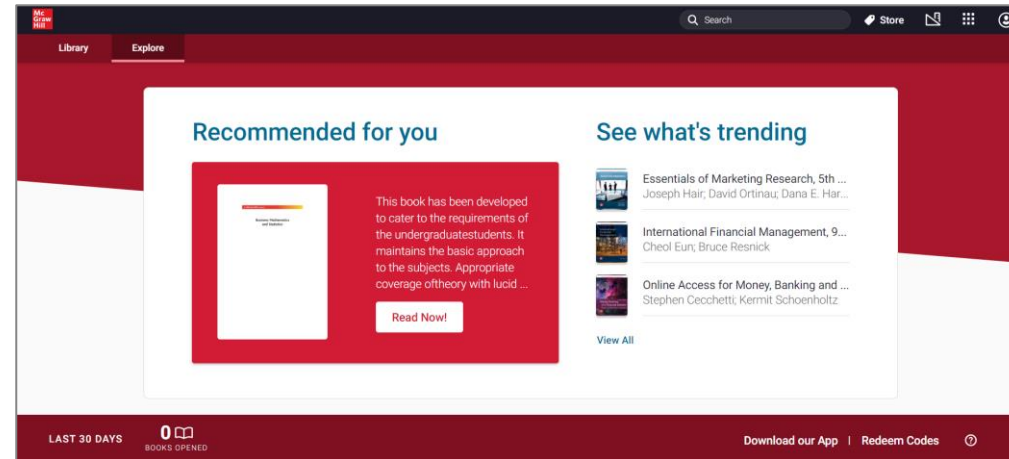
Mc Graw Hill

Search

Store

Library

Explore

Recommended for you

Business Mathematics and Statistics

This book has been developed to cater to the requirements of the undergraduatestudents. It maintains the basic approach to the subjects. Appropriate coverage oftheory with lucid ...

Read Now!

See what's trending

Essentials of Marketing Research, 5th ...
Joseph Hair; David Ortinau; Dana E. Har...

International Financial Management, 9...
Cheol Eun; Bruce Resnick

Online Access for Money, Banking and ...
Stephen Cecchetti; Kermit Schoenholtz

View All

LAST 30 DAYS

0

BOOKS OPENED

Download our App | Redeem Codes